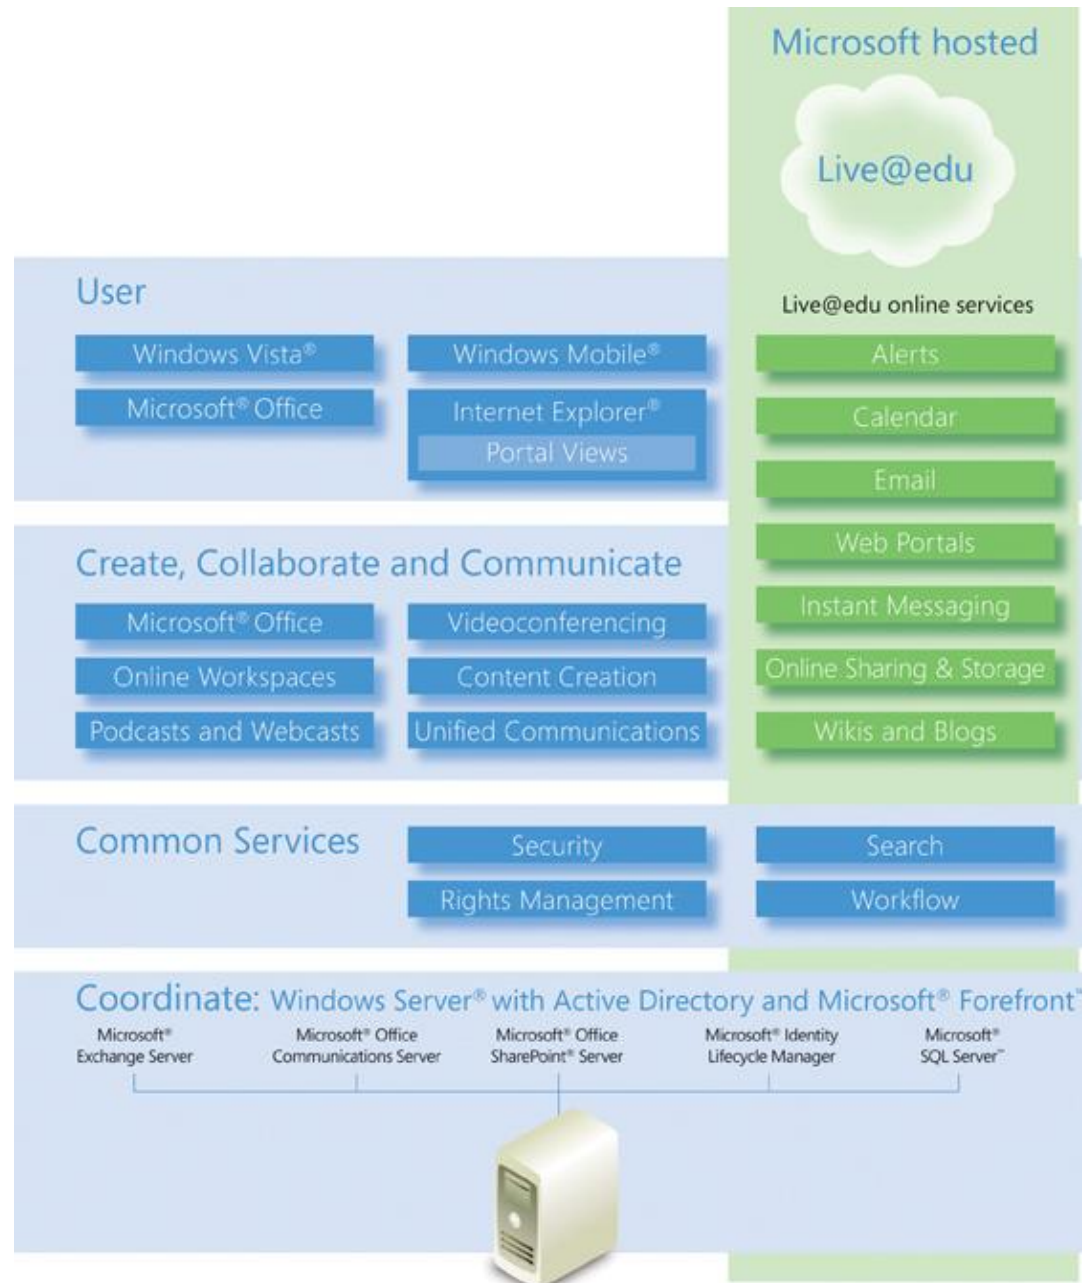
Microsoft hosted

Live@edu

User

Live@edu online services

Windows Vista®

Windows Mobile®

Alerts

Microsoft® Office

Internet Explorer®

Portal Views

Calendar

Email

Create, Collaborate and Communicate

Web Portals

Instant Messaging

Microsoft® Office

Videoconferencing

Online Workspaces

Content Creation

Online Sharing & Storage

Podcasts and Webcasts

Unified Communications

Wikis and Blogs

Common Services

Security

Search

Rights Management

Workflow

Coordinate: Windows Server® with Active Directory and Microsoft® Forefront™

Microsoft® Exchange Server

Microsoft® Office Communications Server

Microsoft® Office SharePoint® Server

Microsoft® Identity Lifecycle Manager

Microsoft® SQL Server™